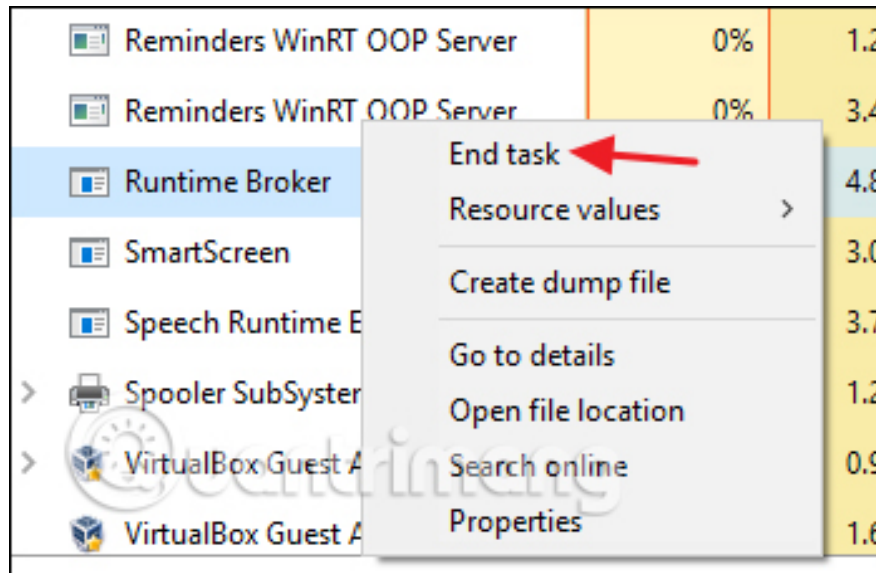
Reminders WinRT OOP Server 0% 1.2

Reminders WinRT OOP Server 0% 3.4

Runtime Broker 4.8

SmartScreen 3.0

Speech Runtime E 3.7

Spooler SubSyster 1.2

VirtualBox Guest A 0.9

VirtualBox Guest A 1.6

End task

Resource values

Create dump file

Go to details

Open file location

Search online

Properties

quantrimang